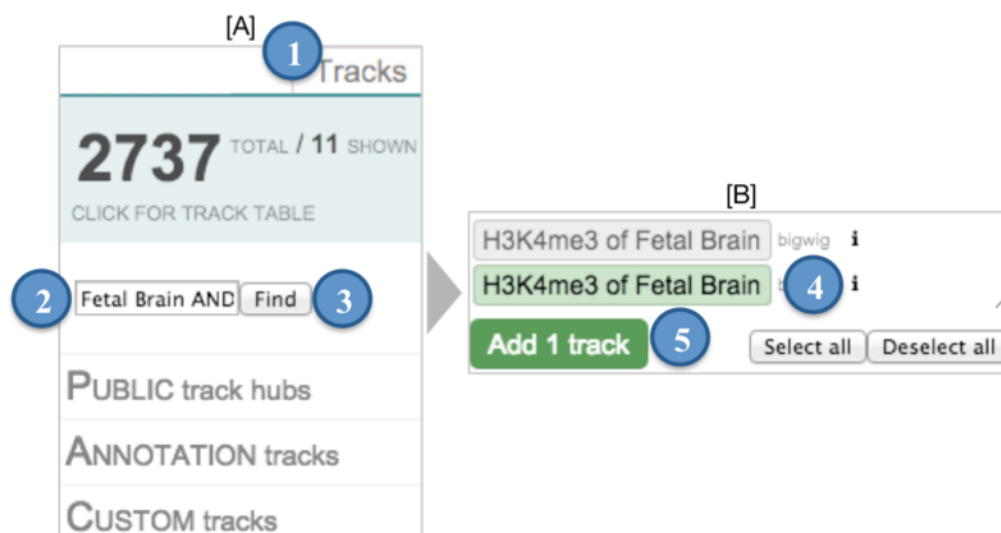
[A]

1 Tracks

2737 TOTAL / 11 SHOWN

CLICK FOR TRACK TABLE

2 Fetal Brain AND Find 3

PUBLIC track hubs

ANNOTATION tracks

CUSTOM tracks

[B]

H3K4me3 of Fetal Brain bigwig i

H3K4me3 of Fetal Brain b 4 i

Add 1 track 5 Select all Deselect all